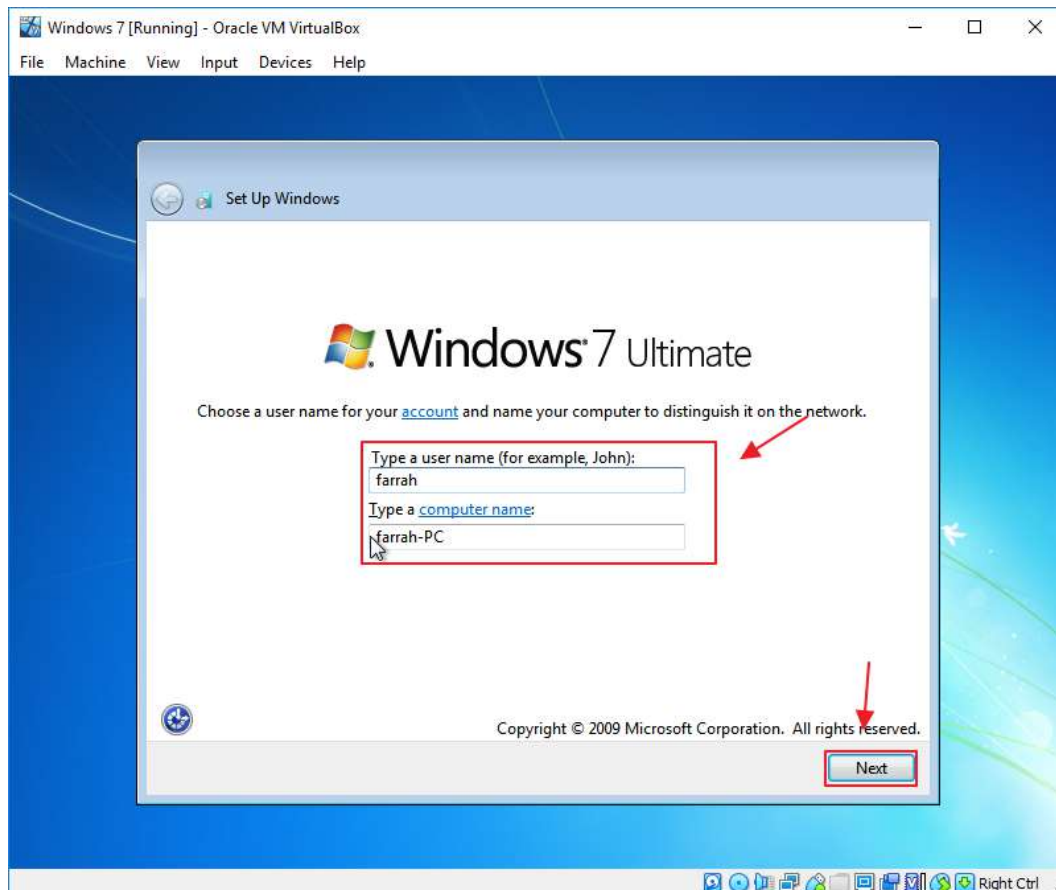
Windows 7 [Running] - Oracle VM VirtualBox

File Machine View Input Devices Help

Set Up Windows

Windows 7 Ultimate

Choose a user name for your account and name your computer to distinguish it on the network.

Type a user name (for example, John):

farrah

Type a computer name:

farrah-PC

Copyright © 2009 Microsoft Corporation. All rights reserved.

Next

Right Ctrl